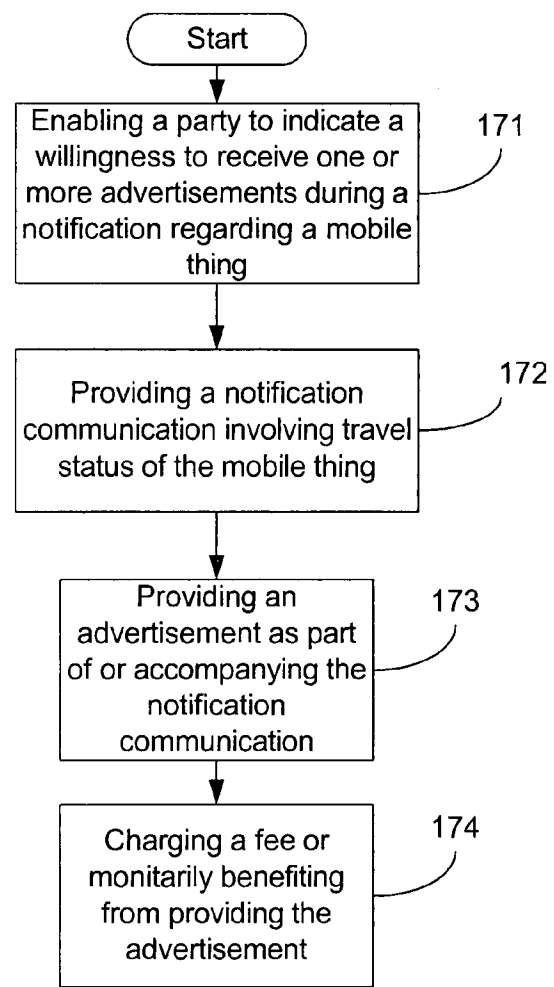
Start

Enabling a party to indicate a willingness to receive one or more advertisements during a notification regarding a mobile thing

171

Providing a notification communication involving travel status of the mobile thing

172

Providing an advertisement as part of or accompanying the notification communication

173

Charging a fee or monitarily benefiting from providing the advertisement

174